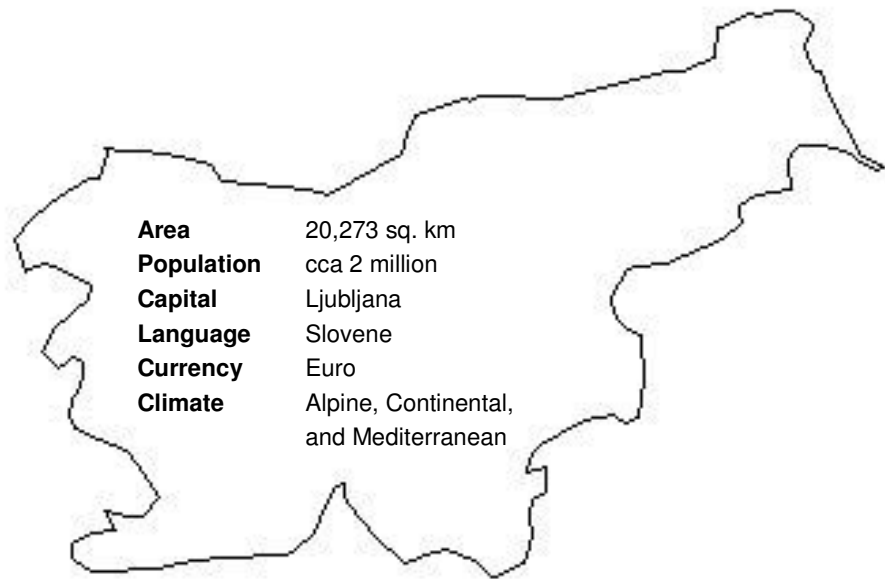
| | |
|---|---|
| **Area** | 20,273 sq. km |
| **Population** | cca 2 million |
| **Capital** | Ljubljana |
| **Language** | Slovene |
| **Currency** | Euro |
| **Climate** | Alpine, Continental, and Mediterranean |